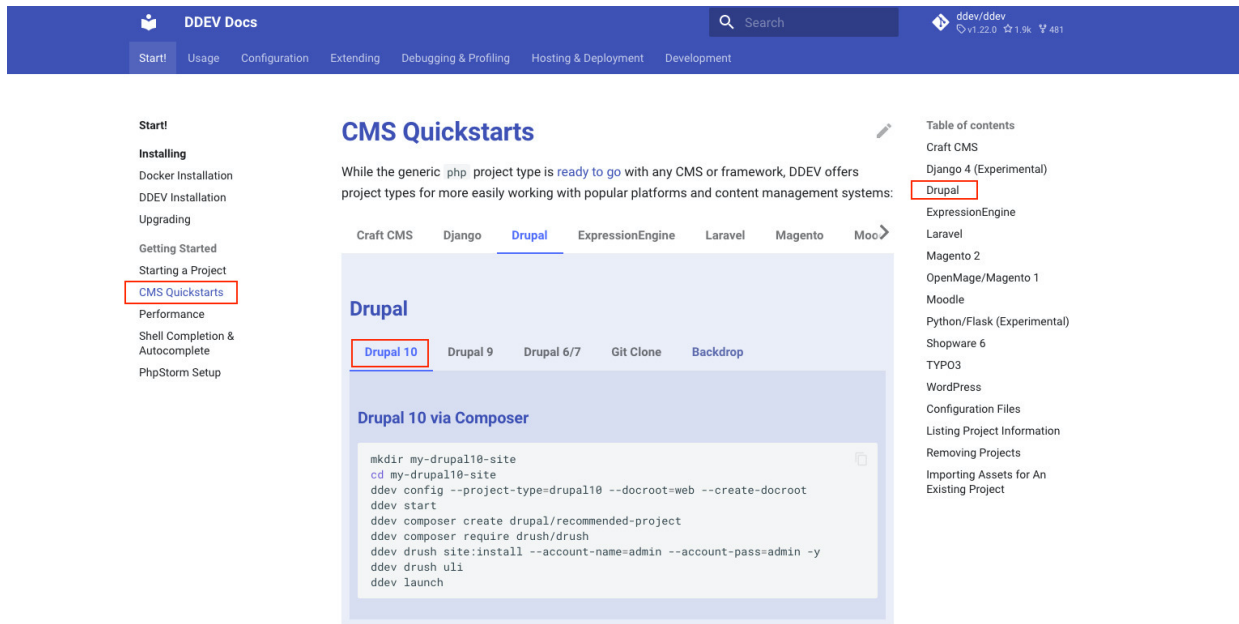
DDEV Docs

Search

ddev/ddev
v1.22.0 ☆1.9k 481

Start! Usage Configuration Extending Debugging & Profiling Hosting & Deployment Development

Start!

Installing
Docker Installation
DDEV Installation
Upgrading

Getting Started
Starting a Project
CMS Quickstarts
Performance
Shell Completion & Autocomplete
PhpStorm Setup

CMS Quickstarts

While the generic php project type is ready to go with any CMS or framework, DDEV offers project types for more easily working with popular platforms and content management systems:

Craft CMS Django Drupal ExpressionEngine Laravel Magento Moo

Drupal

Drupal 10 Drupal 9 Drupal 6/7 Git Clone Backdrop

Drupal 10 via Composer

```
mkdir my-drupal10-site
cd my-drupal10-site
ddev config --project-type=drupal10 --docroot=web --create-docroot
ddev start
ddev composer create drupal/recommended-project
ddev composer require drush/drush
ddev drush site:install --account-name=admin --account-pass=admin -y
ddev drush uli
ddev launch
```

Table of contents
Craft CMS
Django 4 (Experimental)
Drupal
ExpressionEngine
Laravel
Magento 2
OpenMage/Magento 1
Moodle
Python/Flask (Experimental)
Shopware 6
TYPO3
WordPress
Configuration Files
Listing Project Information
Removing Projects
Importing Assets for An Existing Project